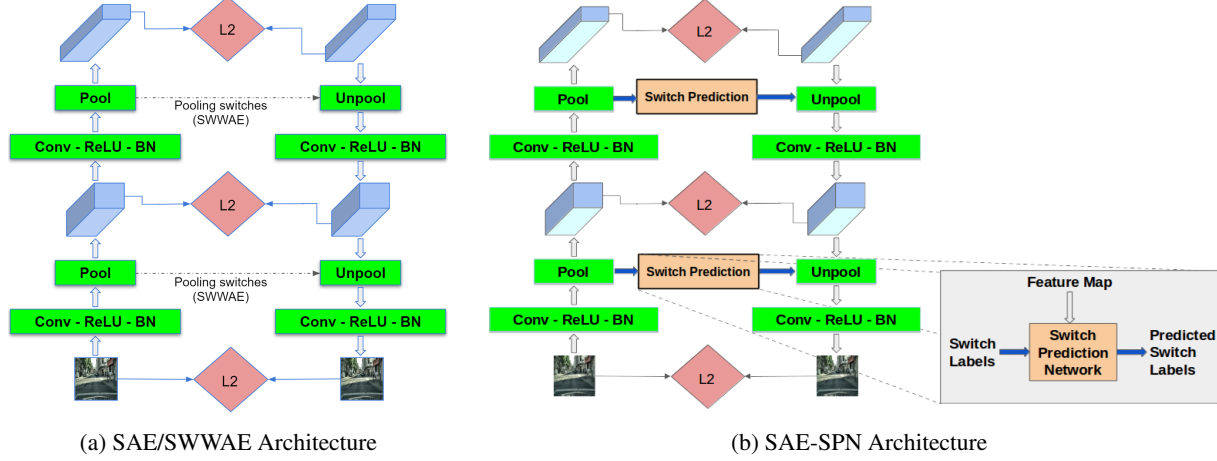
L2

Pool

Pooling switches (SWWAE)

Unpool

Conv - ReLU - BN

Conv - ReLU - BN

L2

Pool

Pooling switches (SWWAE)

Unpool

Conv - ReLU - BN

Conv - ReLU - BN

L2

(a) SAE/SWWAE Architecture

L2

Pool

Switch Prediction

Unpool

Conv - ReLU - BN

Conv - ReLU - BN

L2

Pool

Switch Prediction

Unpool

Conv - ReLU - BN

Conv - ReLU - BN

L2

Feature Map

Switch Labels

Switch Prediction Network

Predicted Switch Labels

(b) SAE-SPN Architecture